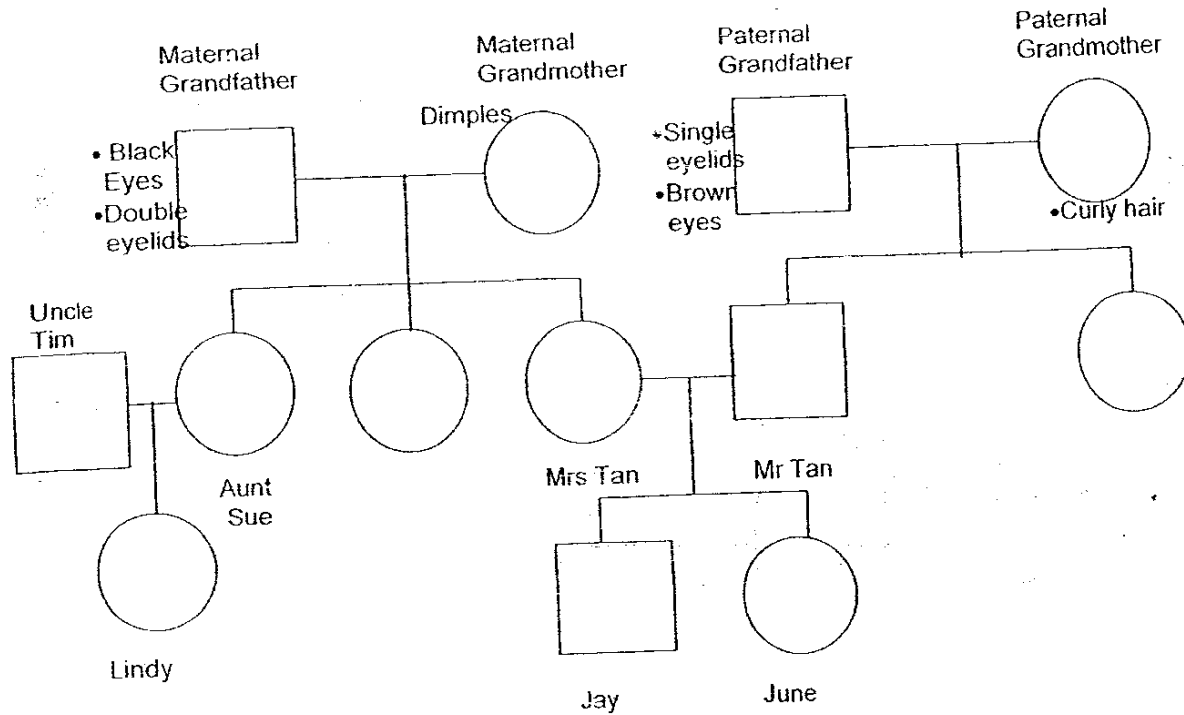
Maternal Grandfather

Maternal Grandmother

Paternal Grandfather

Paternal Grandmother

• Black Eyes
•Double eyelids

Dimples

•Single eyelids
•Brown eyes

•Curly hair

Uncle Tim

Aunt Sue

Mrs Tan

Mr Tan

Lindy

Jay

June